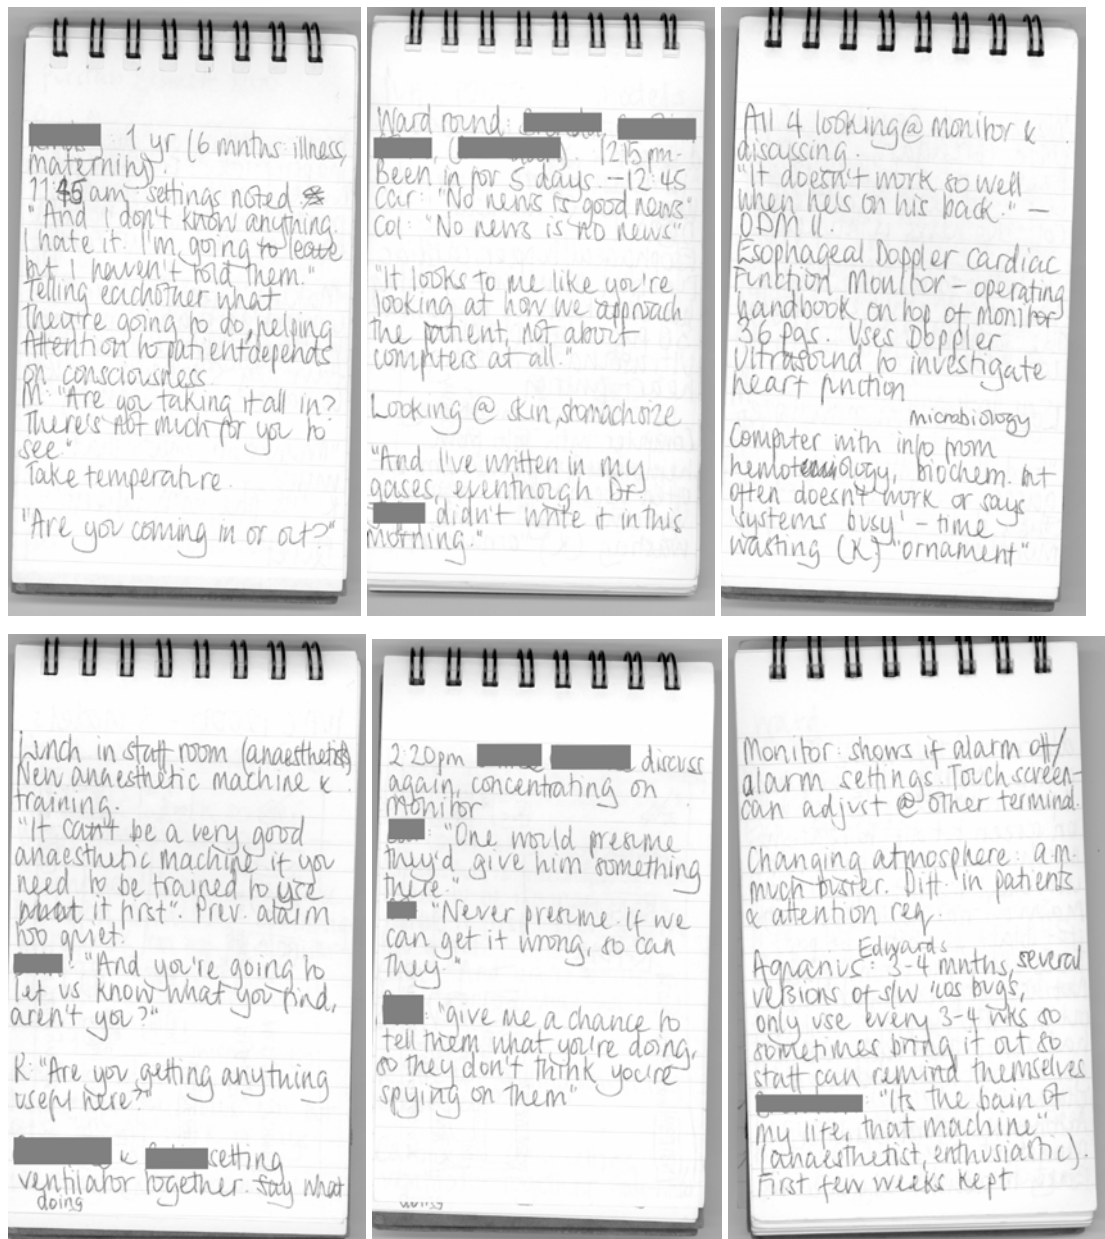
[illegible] 1 yr (6 mnths illness, maternity).
11:45 am settings noted
"And I don't know anything. I hate it. I'm going to leave but I haven't told them."
Telling eachother what they're going to do, helping. Attention to patient depends on consciousness.
M: "Are you taking it all in? There's not much for you to see."
Take temperature.

"Are you coming in or out?"

Ward round: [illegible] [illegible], ([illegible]). 12:15 pm.
Been in for 5 days. - 12:45
Car: "No news is good news"
Col: "No news is no news"

"It looks to me like you're looking at how we approach the patient, not about computers at all."

Looking @ skin, stomachsize

"And I've written in my gases, eventhough Dr. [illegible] didn't write it in this morning."

All 4 looking @ monitor & discussing.
"It doesn't work so well when he's on his back." - ODM II.
Esophageal Doppler cardiac function Monitor - operating handbook on top of monitor 36 pgs. Uses Doppler Ultrasound to investigate heart function.

microbiology
Computer with info from hematology, biochem. but often doesn't work or says 'systems busy' - time wasting (K) "ornament"

Lunch in staff room (anaesthetists)
New anaesthetic machine & training.
"It can't be a very good anaesthetic machine if you need to be trained to use it first". Prev. alarm too quiet.
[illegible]: "And you're going to let us know what you find, aren't you?"

K: "Are you getting anything useful here?"

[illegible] & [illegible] setting ventilator together. Say what doing

2:20pm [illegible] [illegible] discuss again, concentrating on monitor
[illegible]: "One would presume they'd give him something there."
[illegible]: "Never presume. If we can get it wrong, so can they."
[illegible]: "give me a chance to tell them what you're doing, so they don't think you're spying on them"

Monitor: shows if alarm off/alarm settings. Touch screen - can adjust @ other terminal.

Changing atmosphere: a.m. much faster. Diff. in patients & attention req.

Edwards
Aganavis: 3-4 mnths, several versions of s/w 'cos bugs, only use every 3-4 wks so sometimes bring it out so staff can remind themselves
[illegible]: "It's the bain of my life, that machine" (anaesthetist, enthusiastic).
First few weeks kept